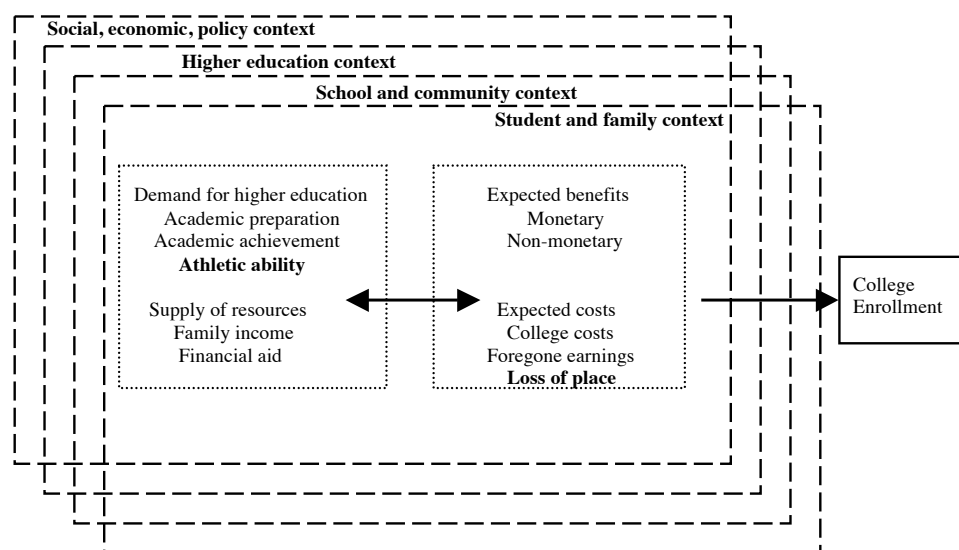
Social, economic, policy context

Higher education context

School and community context

Student and family context

Demand for higher education
Academic preparation
Academic achievement
**Athletic ability**

Supply of resources
Family income
Financial aid

Expected benefits
Monetary
Non-monetary

Expected costs
College costs
Foregone earnings
**Loss of place**

College Enrollment